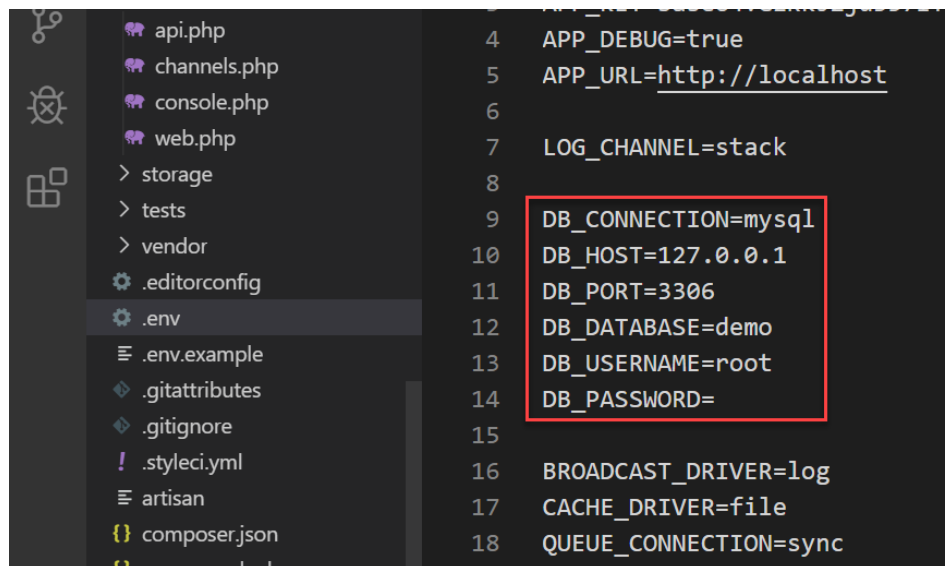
api.php
channels.php
console.php
web.php
> storage
> tests
> vendor
.editorconfig
.env
.env.example
.gitattributes
.gitignore
! .styleci.yml
artisan
{} composer.json

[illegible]
4 APP_DEBUG=true
5 APP_URL=http://localhost
6
7 LOG_CHANNEL=stack
8
9 DB_CONNECTION=mysql
10 DB_HOST=127.0.0.1
11 DB_PORT=3306
12 DB_DATABASE=demo
13 DB_USERNAME=root
14 DB_PASSWORD=
15
16 BROADCAST_DRIVER=log
17 CACHE_DRIVER=file
18 QUEUE_CONNECTION=sync